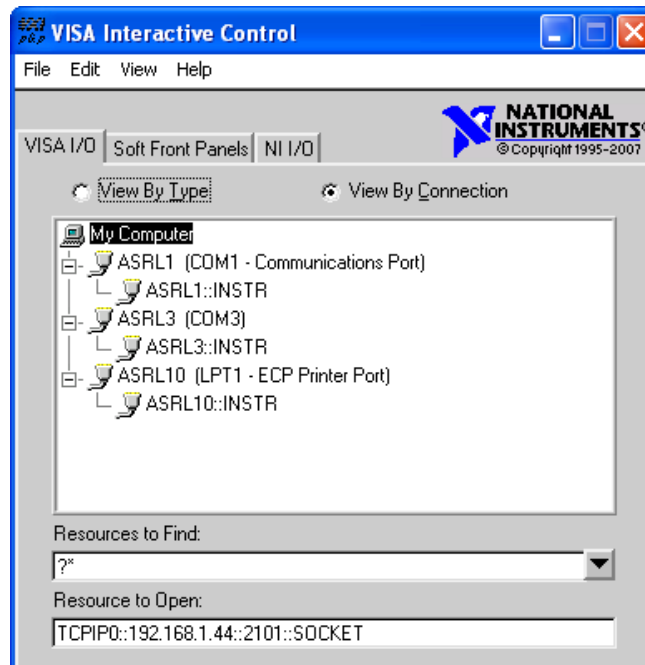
VISA Interactive Control

File Edit View Help

NATIONAL INSTRUMENTS
©Copyright 1995-2007

VISA I/O | Soft Front Panels | NI I/O

View By Type
View By Connection

My Computer
ASRL1 (COM1 - Communications Port)
ASRL1::INSTR
ASRL3 (COM3)
ASRL3::INSTR
ASRL10 (LPT1 - ECP Printer Port)
ASRL10::INSTR

Resources to Find:
?*

Resource to Open:
TCPIP0::192.168.1.44::2101::SOCKET